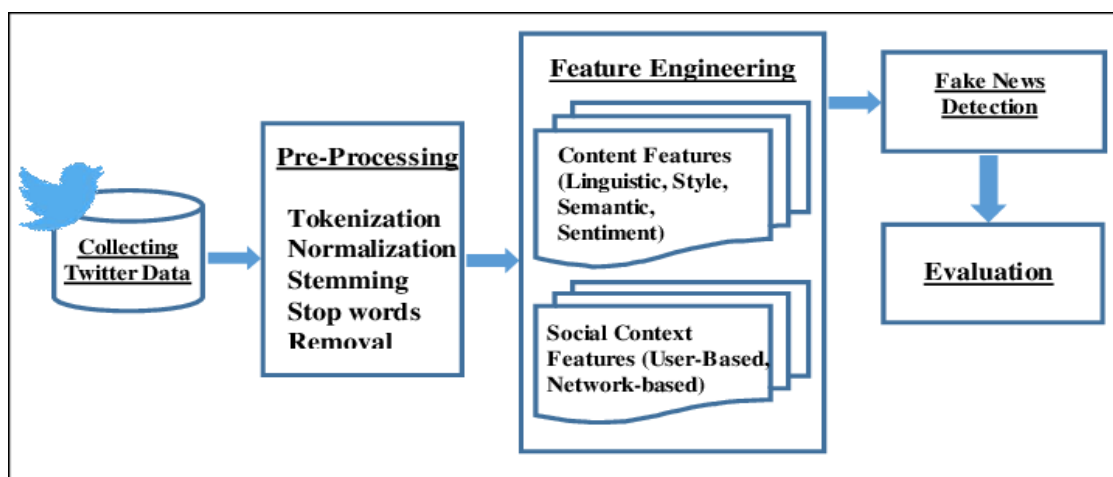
Collecting Twitter Data

Pre-Processing

Tokenization
Normalization
Stemming
Stop words Removal

Feature Engineering

Content Features (Linguistic, Style, Semantic, Sentiment)

Social Context Features (User-Based, Network-based)

Fake News Detection

Evaluation